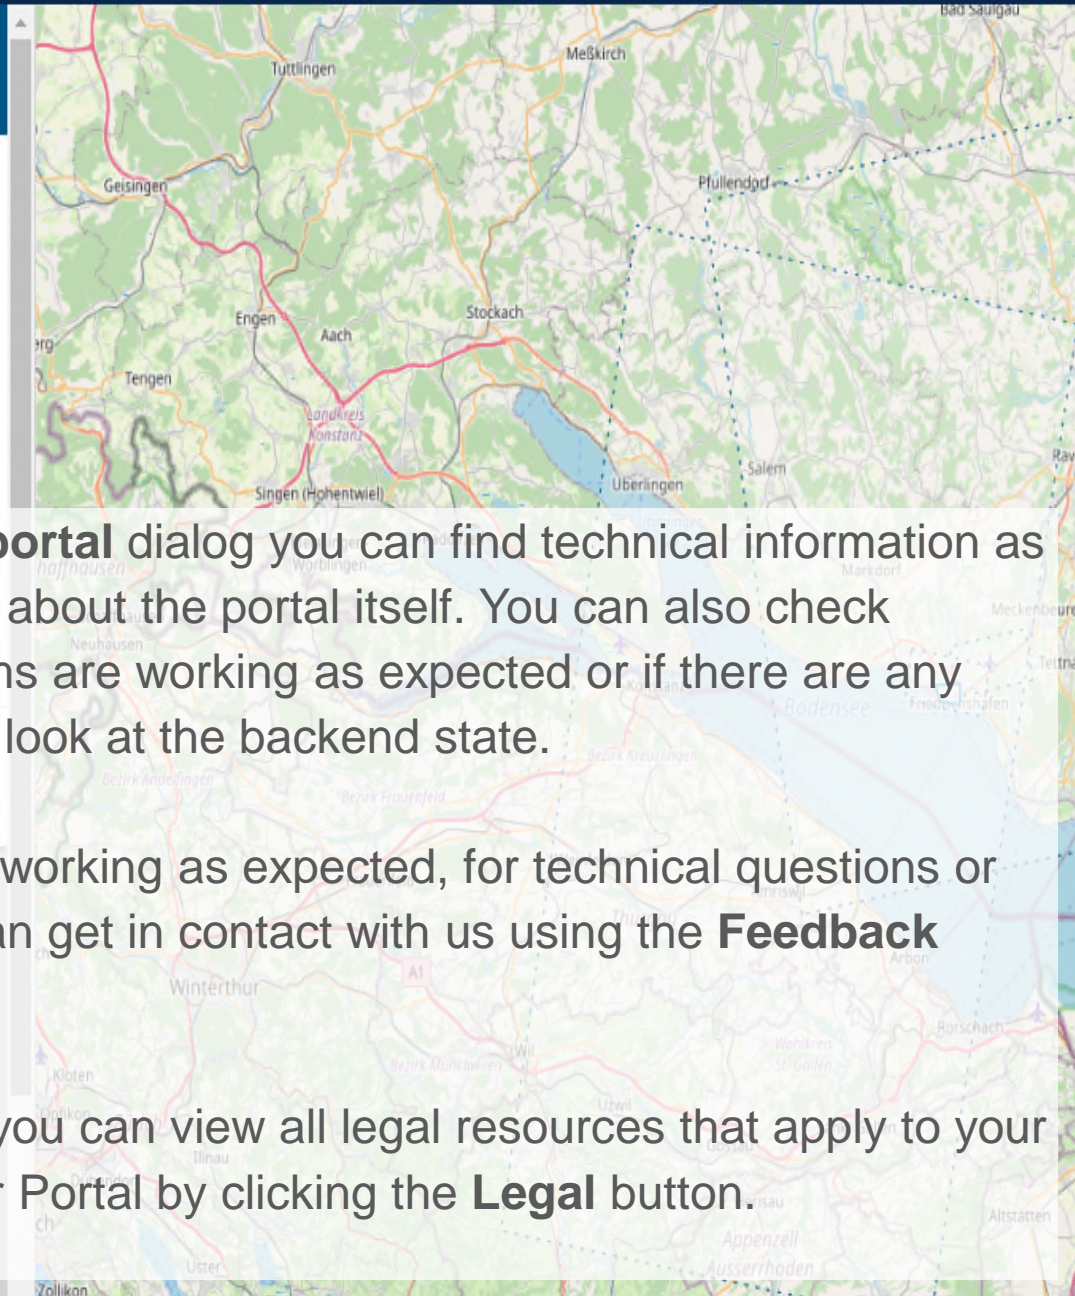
Bad Saulgau
Tuttlingen
Meßkirch
Geisingen
Pfullendorf
Engen
Aach
Stockach
Tengen
Landkreis Konstanz
Singen (Hohentwiel)
Überlingen
Salem

ortal dialog you can find technical information as about the portal itself. You can also check ns are working as expected or if there are any look at the backend state.

working as expected, for technical questions or n get in contact with us using the Feedback

Winterthur

you can view all legal resources that apply to your Portal by clicking the Legal button.

Zollikon